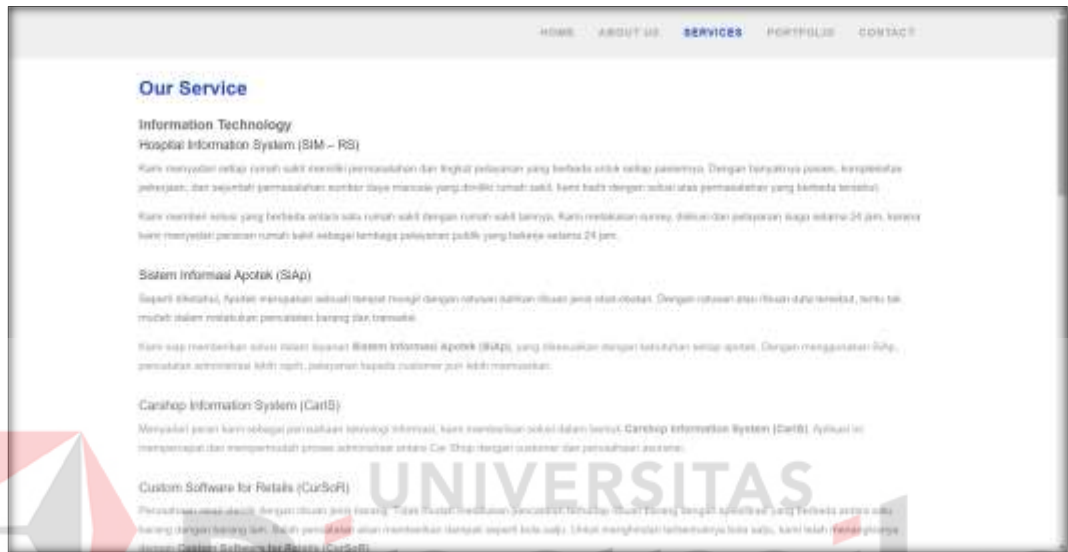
HOME ABOUT US SERVICES PORTFOLIO CONTACT

Our Service

Information Technology

Hospital Information System (SIM – RS)

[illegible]

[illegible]

Sistem Informasi Apotek (SiAp)

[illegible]

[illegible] Sistem Informasi Apotek (SiAp) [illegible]

Carshop Information System (CarIS)

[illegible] Carshop Information System (CarIS) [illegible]

Custom Software for Retails (CurSoR)

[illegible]

UNIVERSITAS